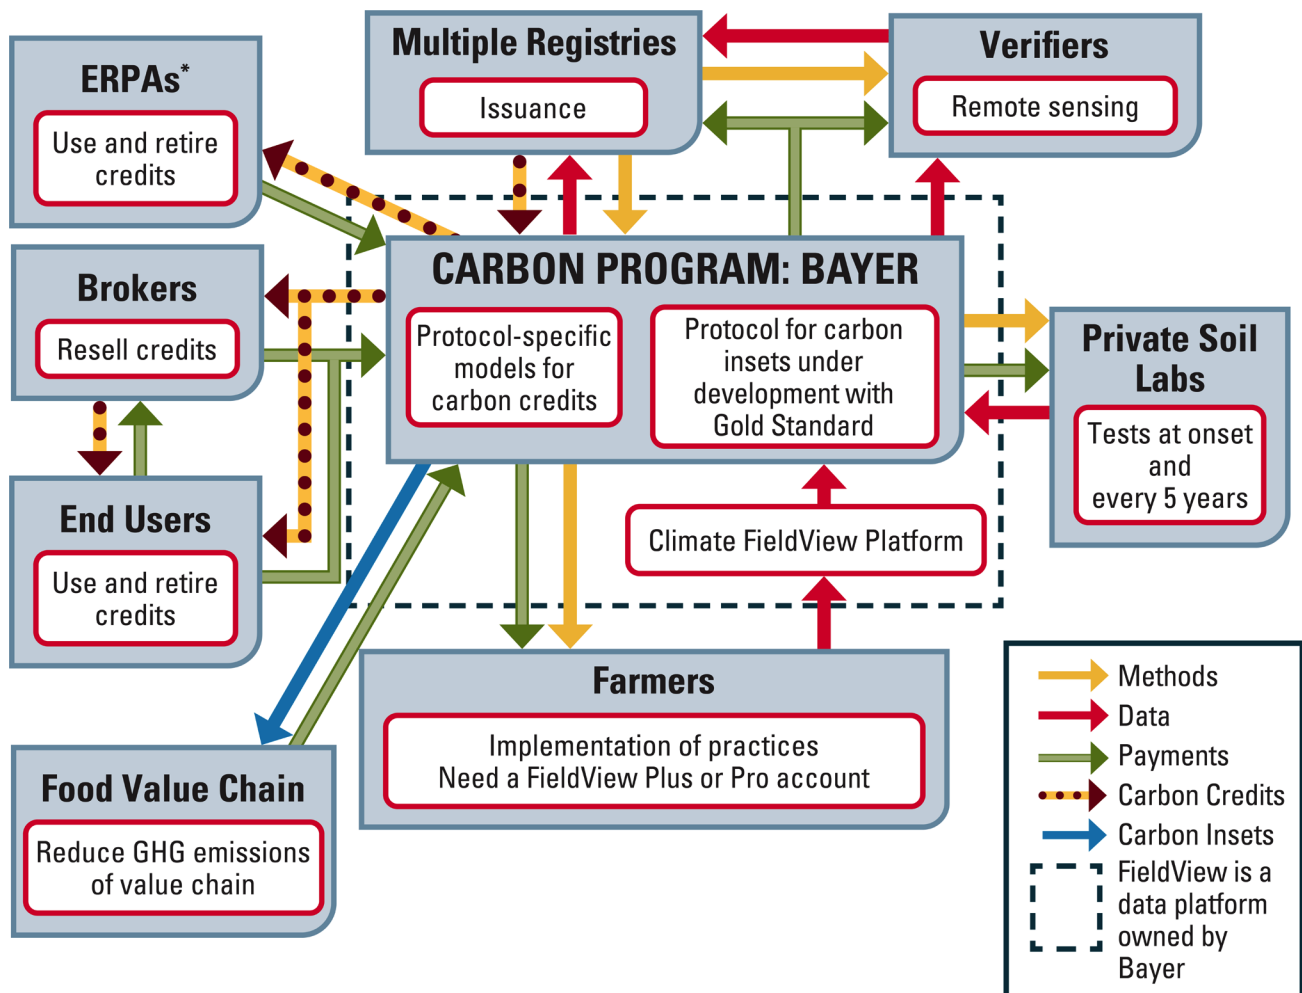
ERPAs*
Use and retire credits

Multiple Registries
Issuance

Verifiers
Remote sensing

Brokers
Resell credits

CARBON PROGRAM: BAYER
Protocol-specific models for carbon credits
Protocol for carbon insets under development with Gold Standard

Private Soil Labs
Tests at onset and every 5 years

End Users
Use and retire credits

Climate FieldView Platform

Farmers
Implementation of practices
Need a FieldView Plus or Pro account

Food Value Chain
Reduce GHG emissions of value chain

Methods
Data
Payments
Carbon Credits
Carbon Insets
FieldView is a data platform owned by Bayer